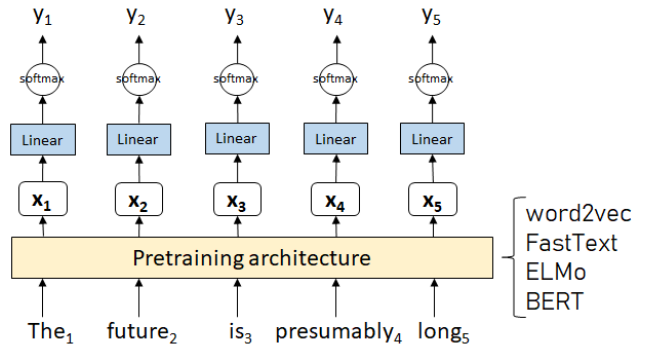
$y_1$ $y_2$ $y_3$ $y_4$ $y_5$

softmax softmax softmax softmax softmax

Linear Linear Linear Linear Linear

$x_1$ $x_2$ $x_3$ $x_4$ $x_5$

Pretraining architecture

word2vec
FastText
ELMo
BERT

The$_1$ future$_2$ is$_3$ presumably$_4$ long$_5$